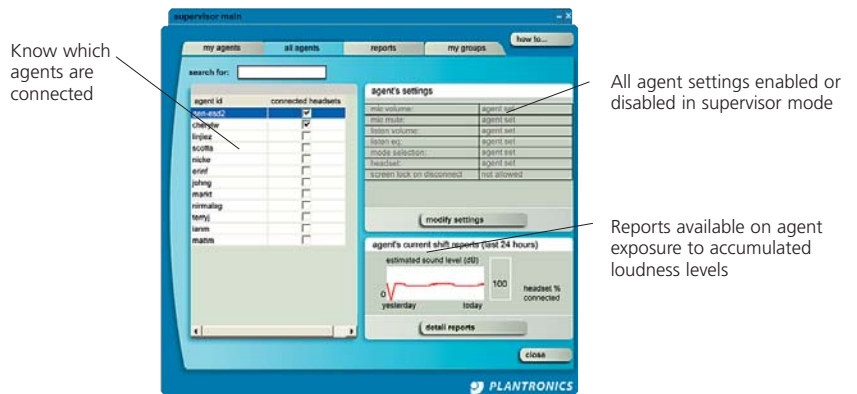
supervisor main

how to...

my agents | all agents | reports | my groups

search for:

Know which agents are connected

| agent id | connected headsets |
|---|---|
| sen-esd2 | ☑ |
| charlie | ☑ |
| linjiez | ☐ |
| scotts | ☐ |
| nicke | ☐ |
| erinf | ☐ |
| johng | ☐ |
| markt | ☐ |
| nirmalag | ☐ |
| terryj | ☐ |
| ianm | ☐ |
| mattm | ☐ |

agent's settings

| | |
|---|---|
| mic volume: | agent set |
| mic mute: | agent set |
| listen volume: | agent set |
| listen eq: | agent set |
| mode selection: | agent set |
| headset: | agent set |
| screen lock on disconnect | not allowed |

All agent settings enabled or disabled in supervisor mode

modify settings

Reports available on agent exposure to accumulated loudness levels

agent's current shift reports (last 24 hours)

estimated sound level (dB)

0

yesterday

today

100

headset % connected

detail reports

close

PLANTRONICS